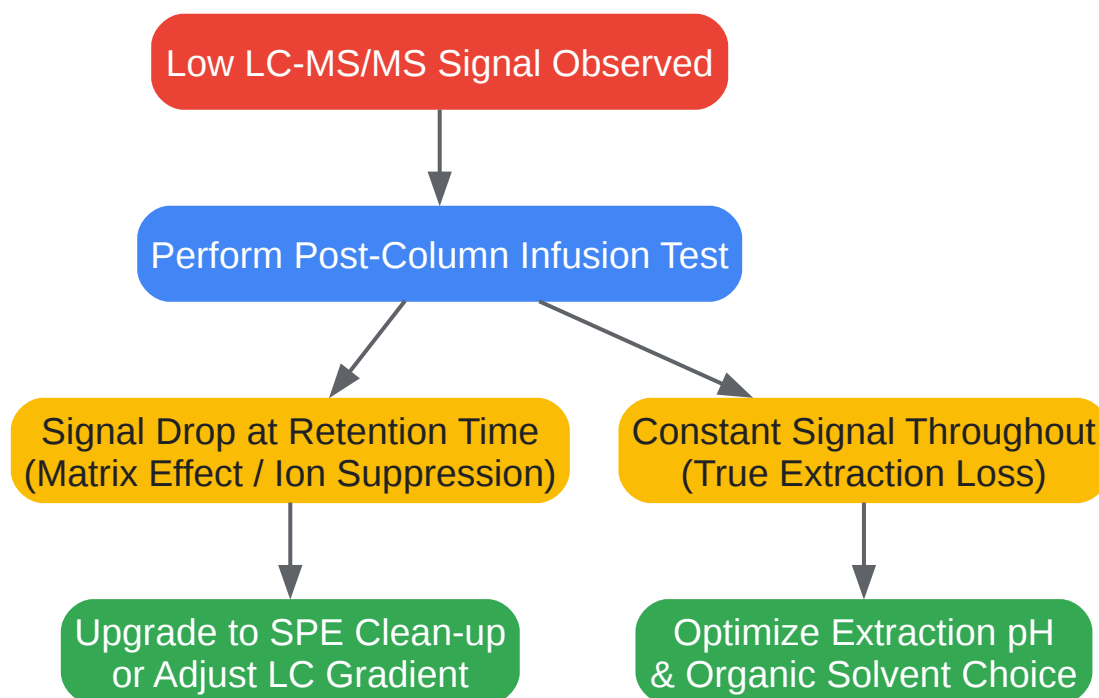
Low LC-MS/MS Signal Observed

Perform Post-Column Infusion Test

Signal Drop at Retention Time
(Matrix Effect / Ion Suppression)

Constant Signal Throughout
(True Extraction Loss)

Upgrade to SPE Clean-up
or Adjust LC Gradient

Optimize Extraction pH
& Organic Solvent Choice